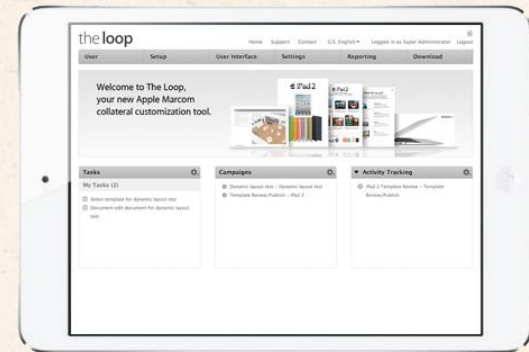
the loop

Home Support Contact U.S. English Logged in as Super Administrator Logout

User Setup User Interface Settings Reporting Download

Welcome to The Loop, your new Apple Marcom collateral customization tool.

iPad 2

Tasks

My Tasks (2)

Select template for dynamic layout test

Document edit document for dynamic layout test

Campaigns

Dynamic layout test - Dynamic layout test

Template Review/Publish - iPad 2

Activity Tracking

iPad 2 Template Review - Template Review/Publish